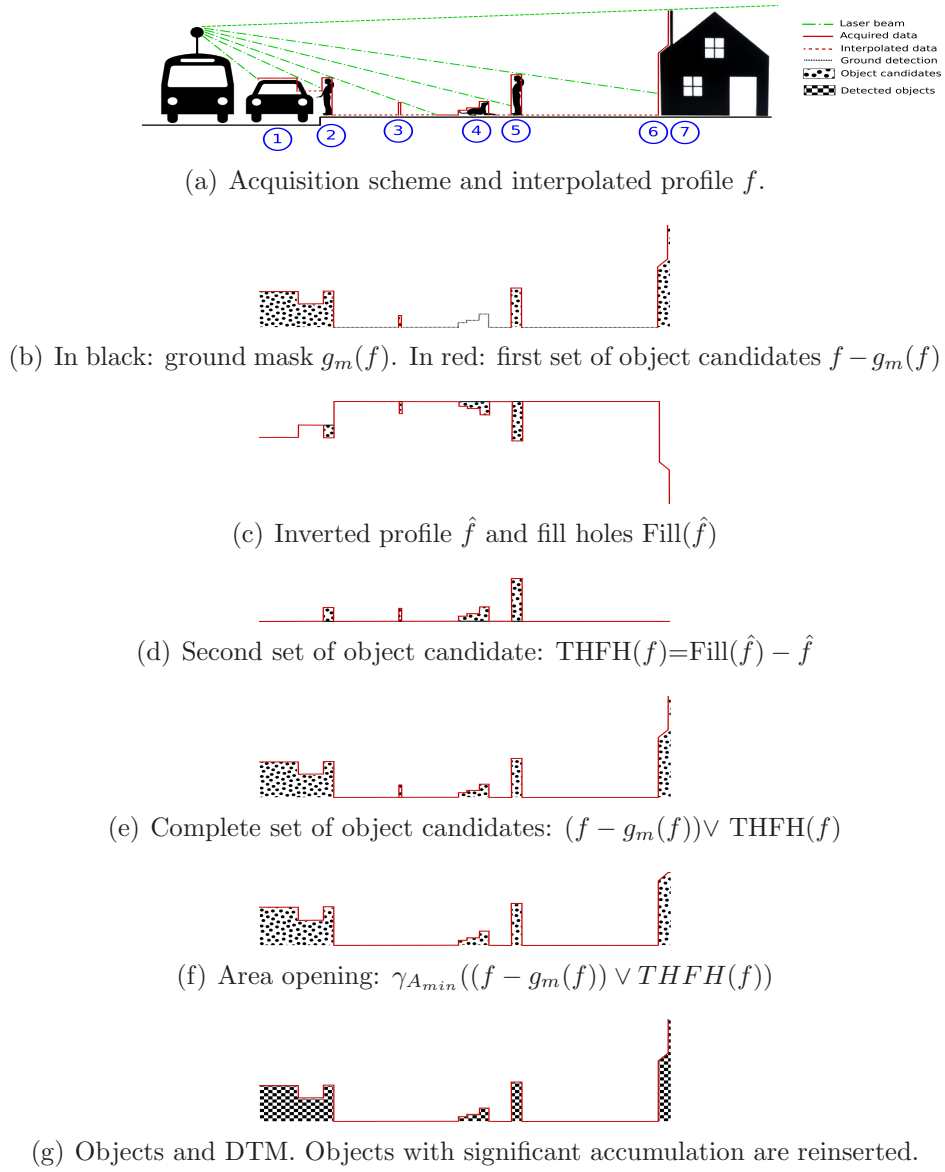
Laser beam
Acquired data
Interpolated data
Ground detection
Object candidates
Detected objects

1 2 3 4 5 6 7

(a) Acquisition scheme and interpolated profile $f$.

(b) In black: ground mask $g_m(f)$. In red: first set of object candidates $f - g_m(f)$

(c) Inverted profile $\hat{f}$ and fill holes $\text{Fill}(\hat{f})$

(d) Second set of object candidate: $\text{THFH}(f)=\text{Fill}(\hat{f}) - \hat{f}$

(e) Complete set of object candidates: $(f - g_m(f)) \vee \text{THFH}(f)$

(f) Area opening: $\gamma_{A_{min}}((f - g_m(f)) \vee THFH(f))$

(g) Objects and DTM. Objects with significant accumulation are reinserted.